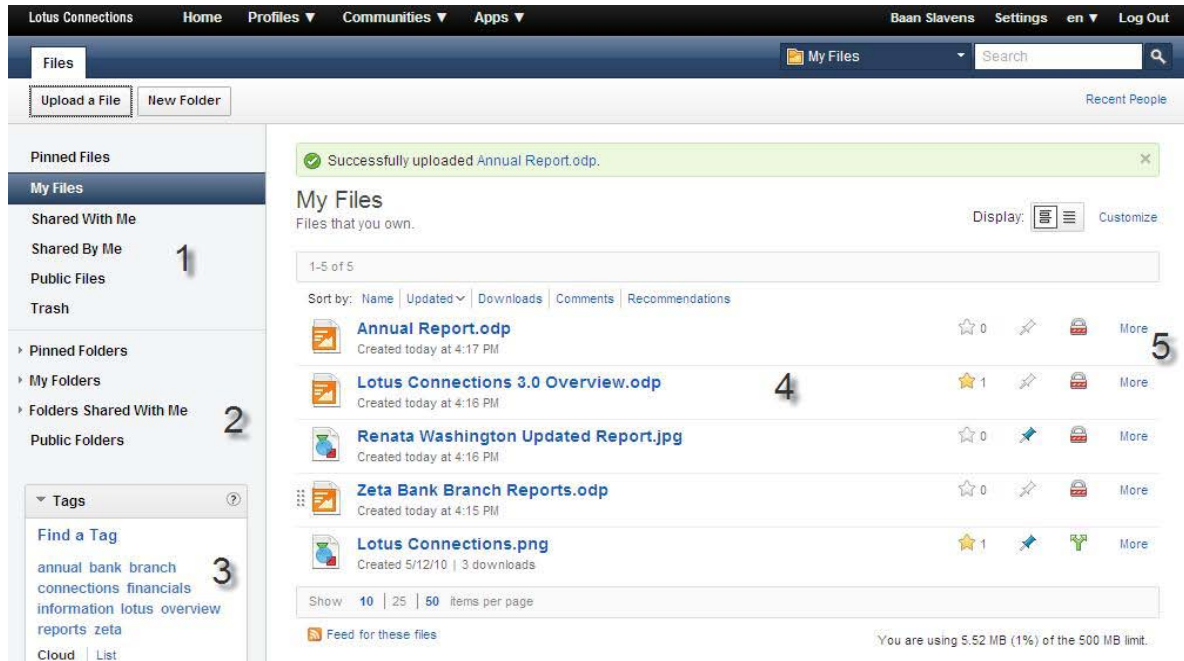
Lotus Connections Home Profiles ▼ Communities ▼ Apps ▼ Baan Slavens Settings en ▼ Log Out

Files

My Files Search

Upload a File New Folder

Recent People

Pinned Files
My Files
Shared With Me
Shared By Me
Public Files
Trash

1

Pinned Folders
My Folders
Folders Shared With Me
Public Folders

2

Tags

Find a Tag

annual bank branch connections financials information lotus overview reports zeta

3

Cloud | List

Successfully uploaded Annual Report.odp.

My Files
Files that you own.

Display: Customize

1-5 of 5

Sort by: Name | Updated | Downloads | Comments | Recommendations

Annual Report.odp
Created today at 4:17 PM
0 More

5

Lotus Connections 3.0 Overview.odp
Created today at 4:16 PM
1 More

4

Renata Washington Updated Report.jpg
Created today at 4:16 PM
0 More

Zeta Bank Branch Reports.odp
Created today at 4:15 PM
0 More

Lotus Connections.png
Created 5/12/10 | 3 downloads
1 More

Show 10 | 25 | 50 items per page

Feed for these files

You are using 5.52 MB (1%) of the 500 MB limit.